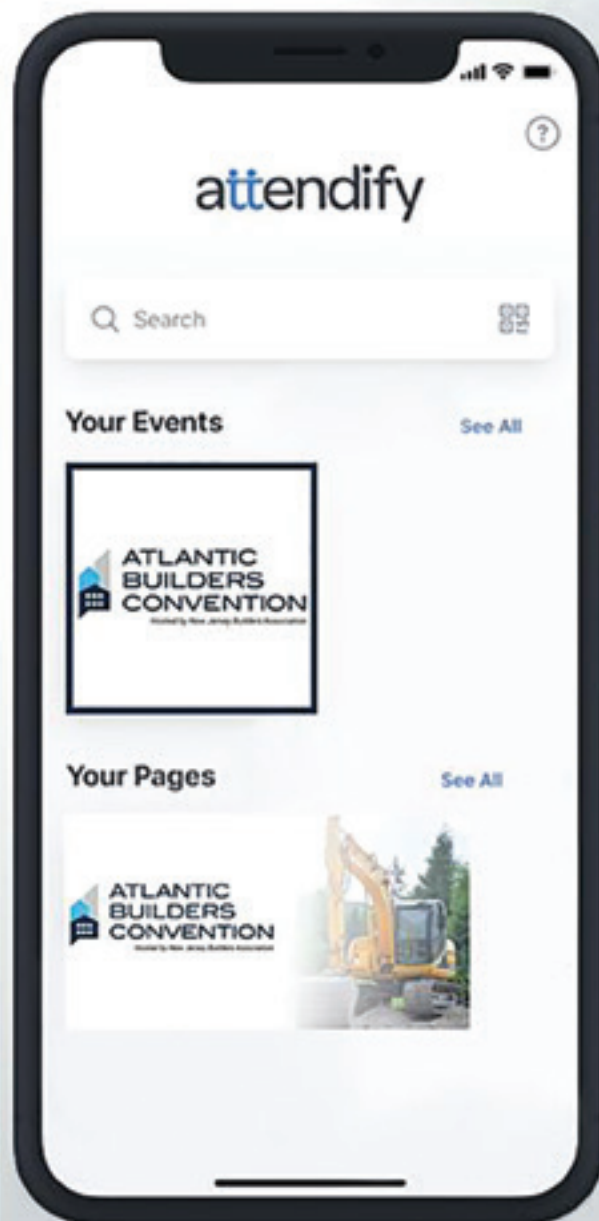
?

attendify

Search

Your Events

See All

ATLANTIC BUILDERS CONVENTION
Hosted by New Jersey Builders Association

Your Pages

See All

ATLANTIC BUILDERS CONVENTION
Hosted by New Jersey Builders Association